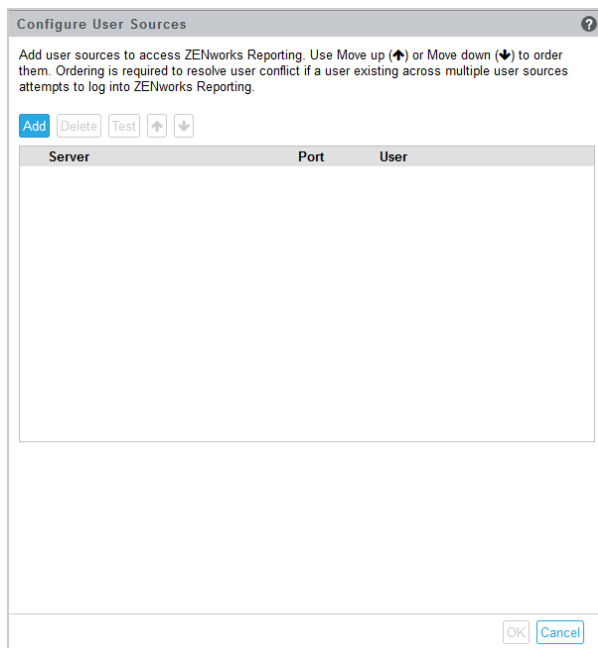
Configure User Sources

?

Add user sources to access ZENworks Reporting. Use Move up (🡅) or Move down (🡇) to order them. Ordering is required to resolve user conflict if a user existing across multiple user sources attempts to log into ZENworks Reporting.

Add Delete Test

| Server | Port | User |
|---|---|---|

OK Cancel